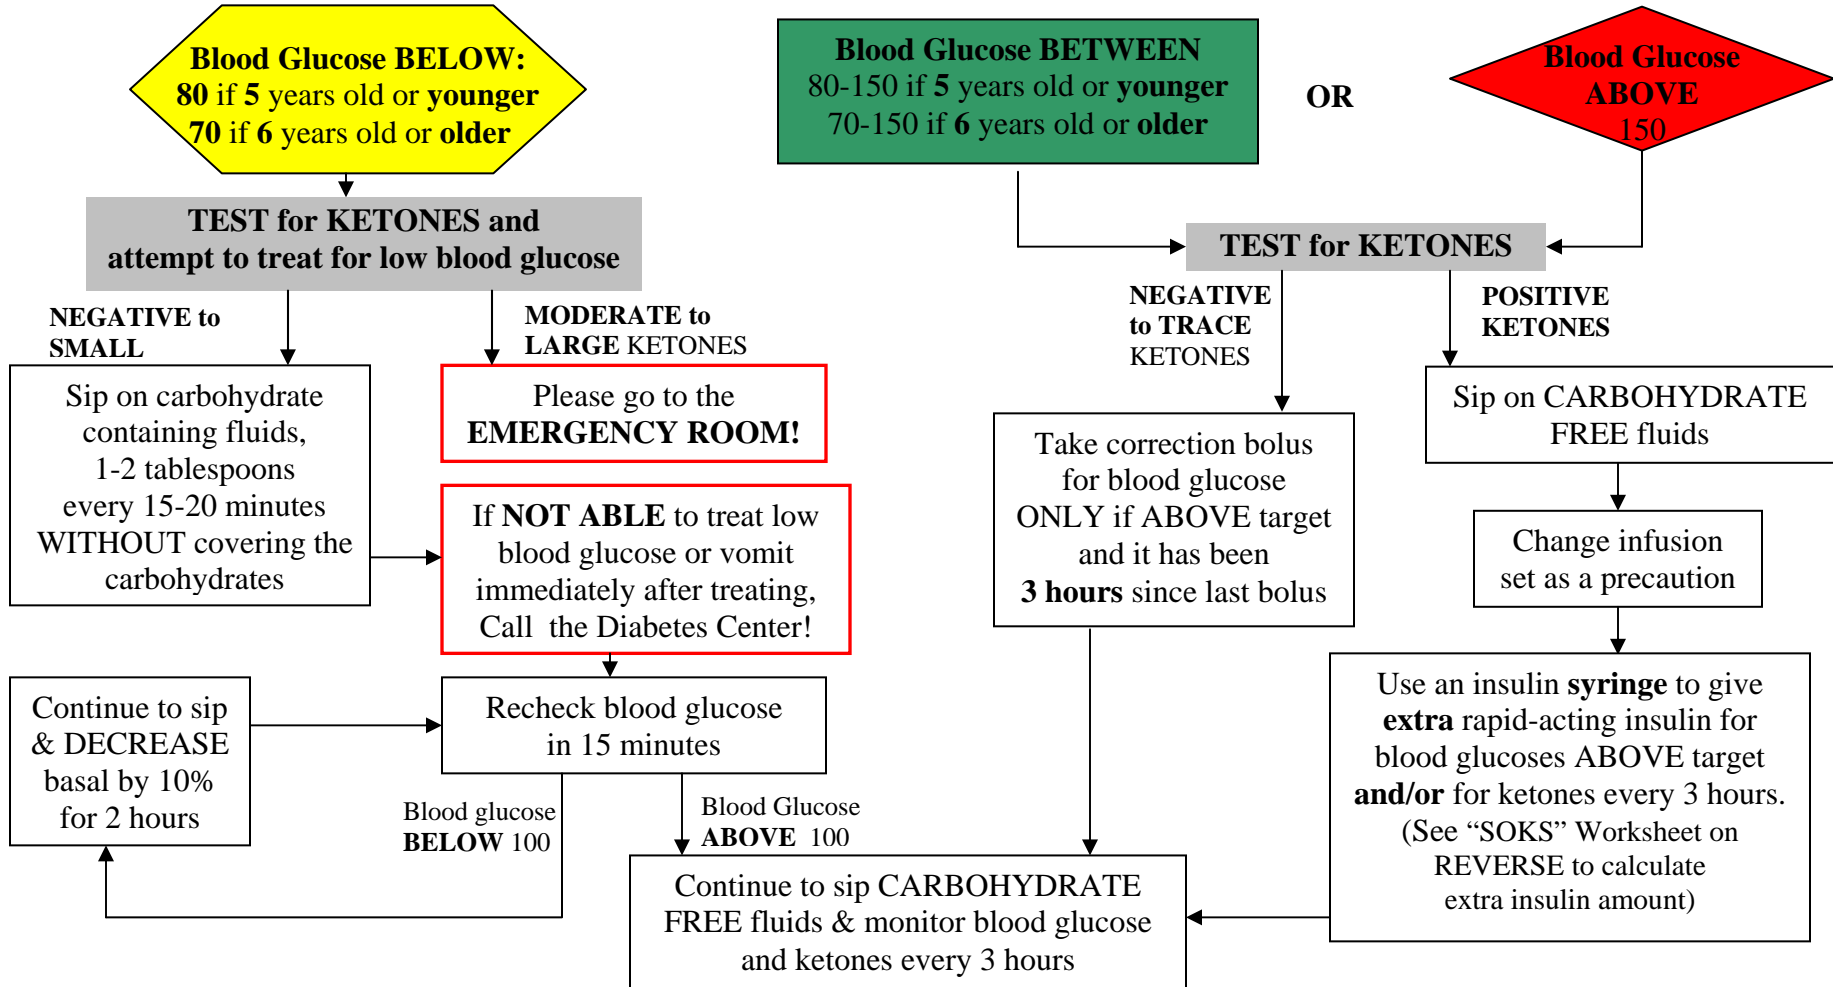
Blood Glucose BELOW:
80 if 5 years old or younger
70 if 6 years old or older

Blood Glucose BETWEEN
80-150 if 5 years old or younger
70-150 if 6 years old or older

OR

Blood Glucose ABOVE 150

TEST for KETONES and attempt to treat for low blood glucose

NEGATIVE to SMALL

MODERATE to LARGE KETONES

Sip on carbohydrate containing fluids, 1-2 tablespoons every 15-20 minutes WITHOUT covering the carbohydrates

Please go to the EMERGENCY ROOM!

If NOT ABLE to treat low blood glucose or vomit immediately after treating, Call the Diabetes Center!

Continue to sip & DECREASE basal by 10% for 2 hours

Recheck blood glucose in 15 minutes

Blood glucose BELOW 100

Blood Glucose ABOVE 100

TEST for KETONES

NEGATIVE to TRACE KETONES

POSITIVE KETONES

Take correction bolus for blood glucose ONLY if ABOVE target and it has been 3 hours since last bolus

Sip on CARBOHYDRATE FREE fluids

Change infusion set as a precaution

Use an insulin syringe to give extra rapid-acting insulin for blood glucoses ABOVE target and/or for ketones every 3 hours. (See “SOKS” Worksheet on REVERSE to calculate extra insulin amount)

Continue to sip CARBOHYDRATE FREE fluids & monitor blood glucose and ketones every 3 hours